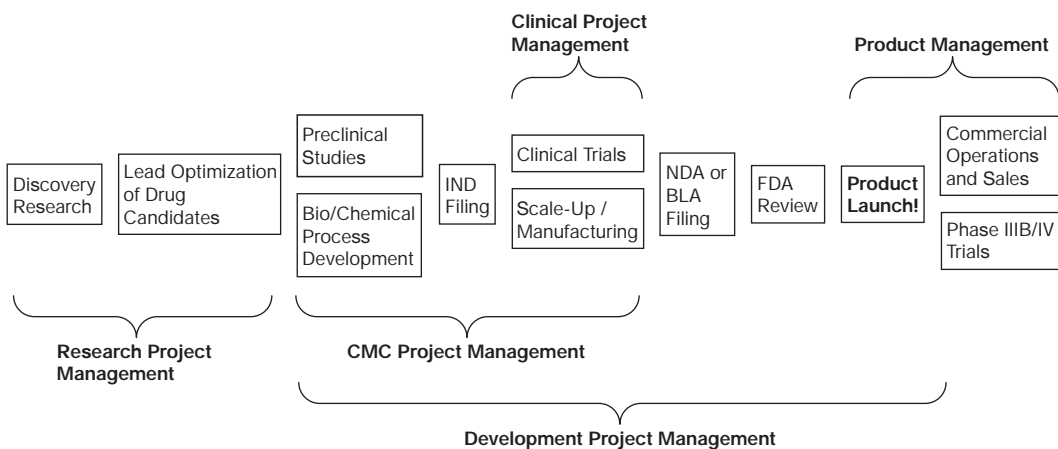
Clinical Project Management

Product Management

Discovery Research

Lead Optimization of Drug Candidates

Preclinical Studies

Bio/Chemical Process Development

IND Filing

Clinical Trials

Scale-Up / Manufacturing

NDA or BLA Filing

FDA Review

Product Launch!

Commercial Operations and Sales

Phase IIIB/IV Trials

Research Project Management

CMC Project Management

Development Project Management